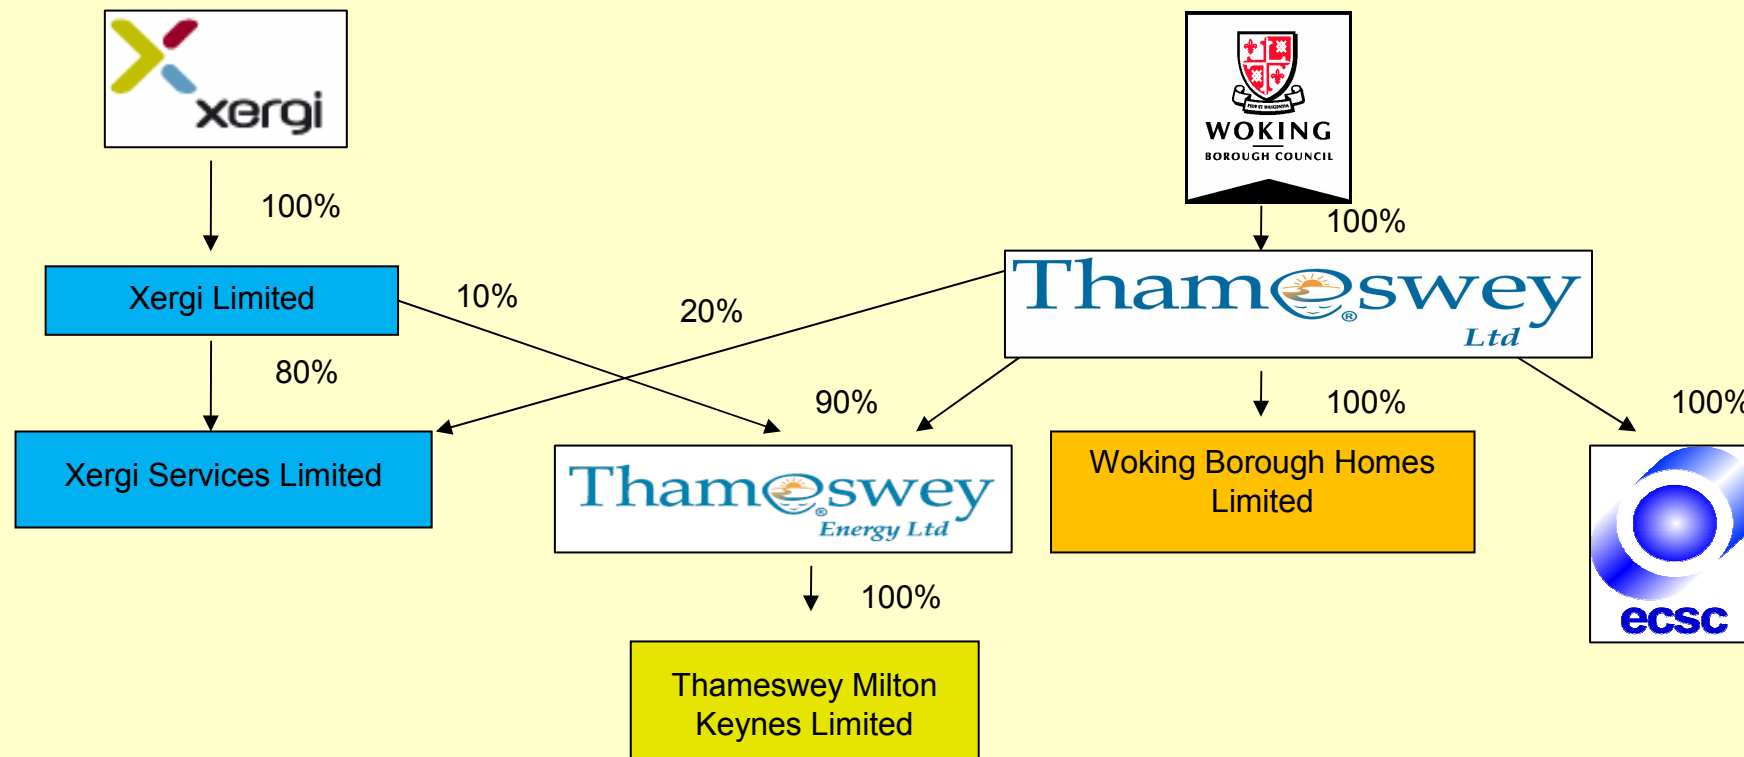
xergi

100%

Xergi Limited

10%

20%

80%

Xergi Services Limited

WOKING
BOROUGH COUNCIL

100%

Thameswey
Ltd

90%

100%

100%

Thameswey
Energy Ltd

Woking Borough Homes Limited

ecsc

100%

Thameswey Milton Keynes Limited